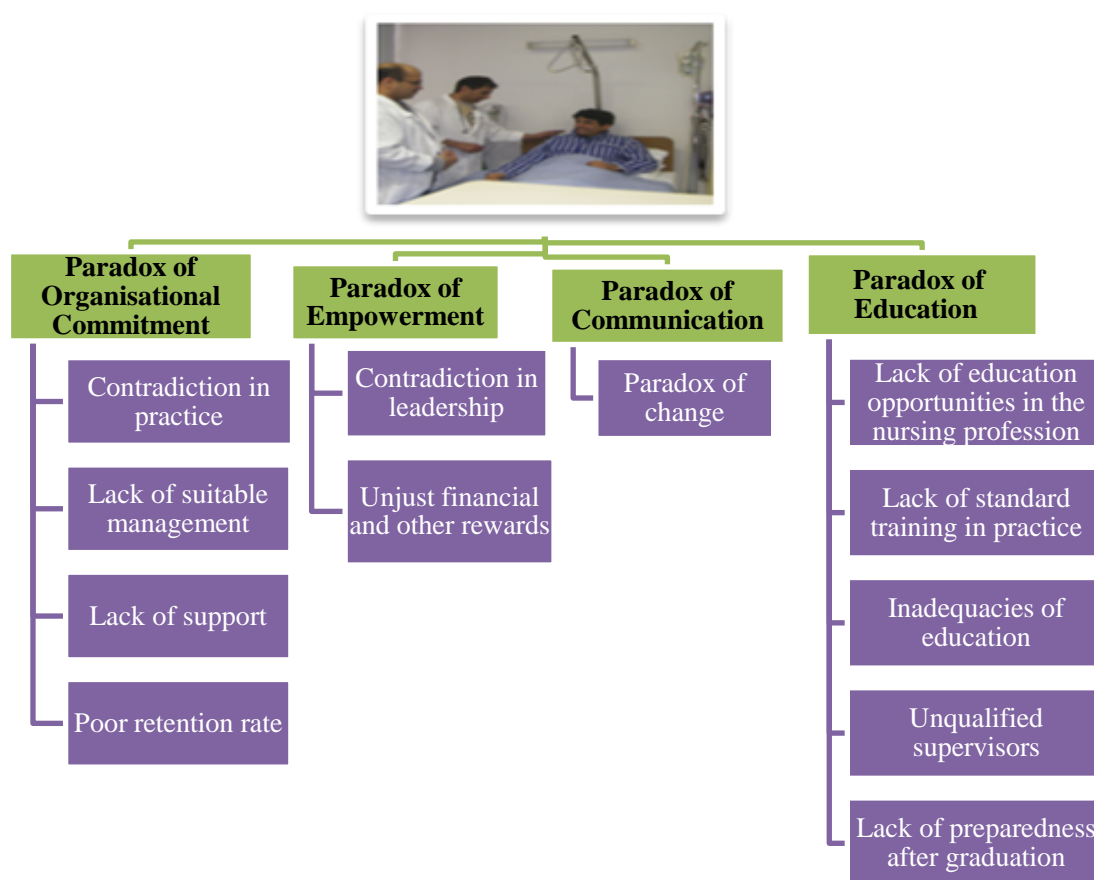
Paradox of Organisational Commitment

Contradiction in practice

Lack of suitable management

Lack of support

Poor retention rate

Paradox of Empowerment

Contradiction in leadership

Unjust financial and other rewards

Paradox of Communication

Paradox of change

Paradox of Education

Lack of education opportunities in the nursing profession

Lack of standard training in practice

Inadequacies of education

Unqualified supervisors

Lack of preparedness after graduation